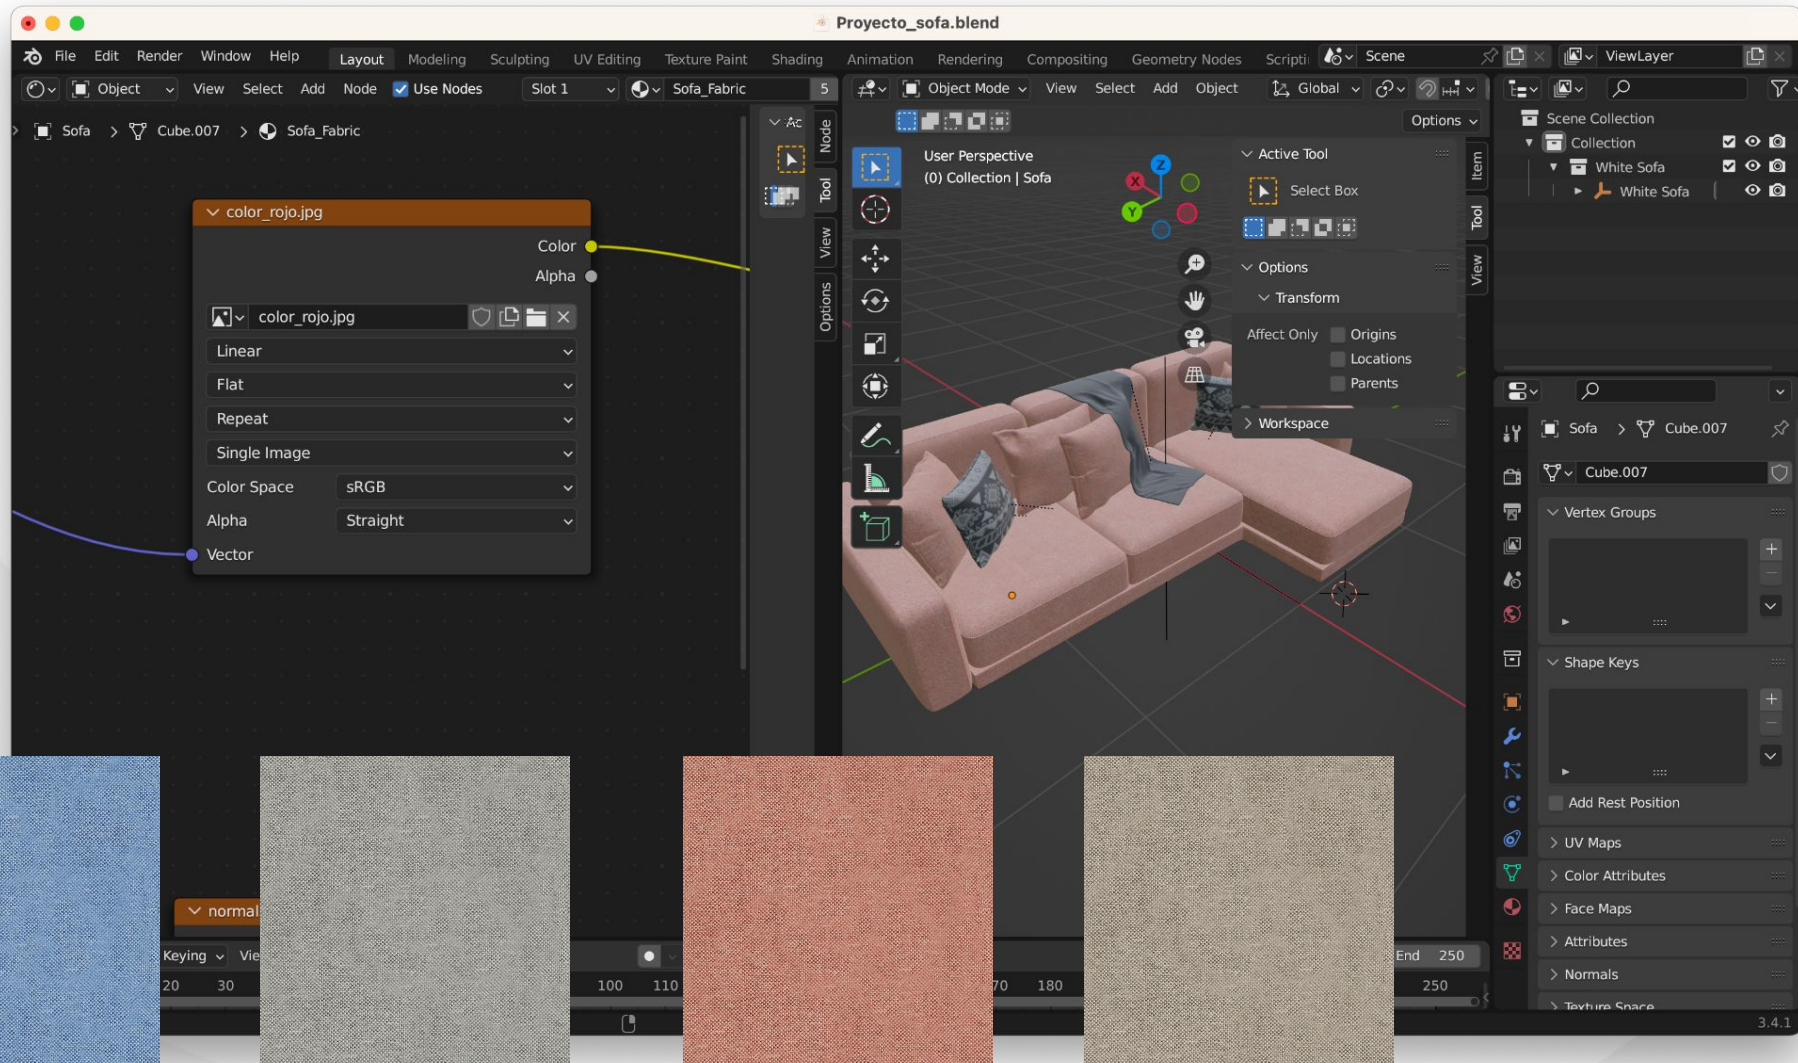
Proyecto_sofa.blend

File Edit Render Window Help Layout Modeling Sculpting UV Editing Texture Paint Shading Animation Rendering Compositing Geometry Nodes Scripti Scene ViewLayer

Object View Select Add Node Use Nodes Slot 1 Sofa_Fabric 5

Object Mode View Select Add Object Global Options

Sofa > Cube.007 > Sofa_Fabric

color_rojo.jpg
Color
Alpha
color_rojo.jpg
Linear
Flat
Repeat
Single Image
Color Space sRGB
Alpha Straight
Vector

Node Tool View Options

User Perspective
(0) Collection | Sofa

Active Tool
Select Box
Options
Transform
Affect Only Origins
Locations
Parents
Workspace

Item Tool View

Scene Collection
Collection
White Sofa
White Sofa

Sofa > Cube.007
Cube.007
Vertex Groups
Shape Keys
Add Rest Position
UV Maps
Color Attributes
Face Maps
Attributes
Normals
Texture Space

normal
Keying Vie
End 250
20 30 100 110 70 180 250
3.4.1